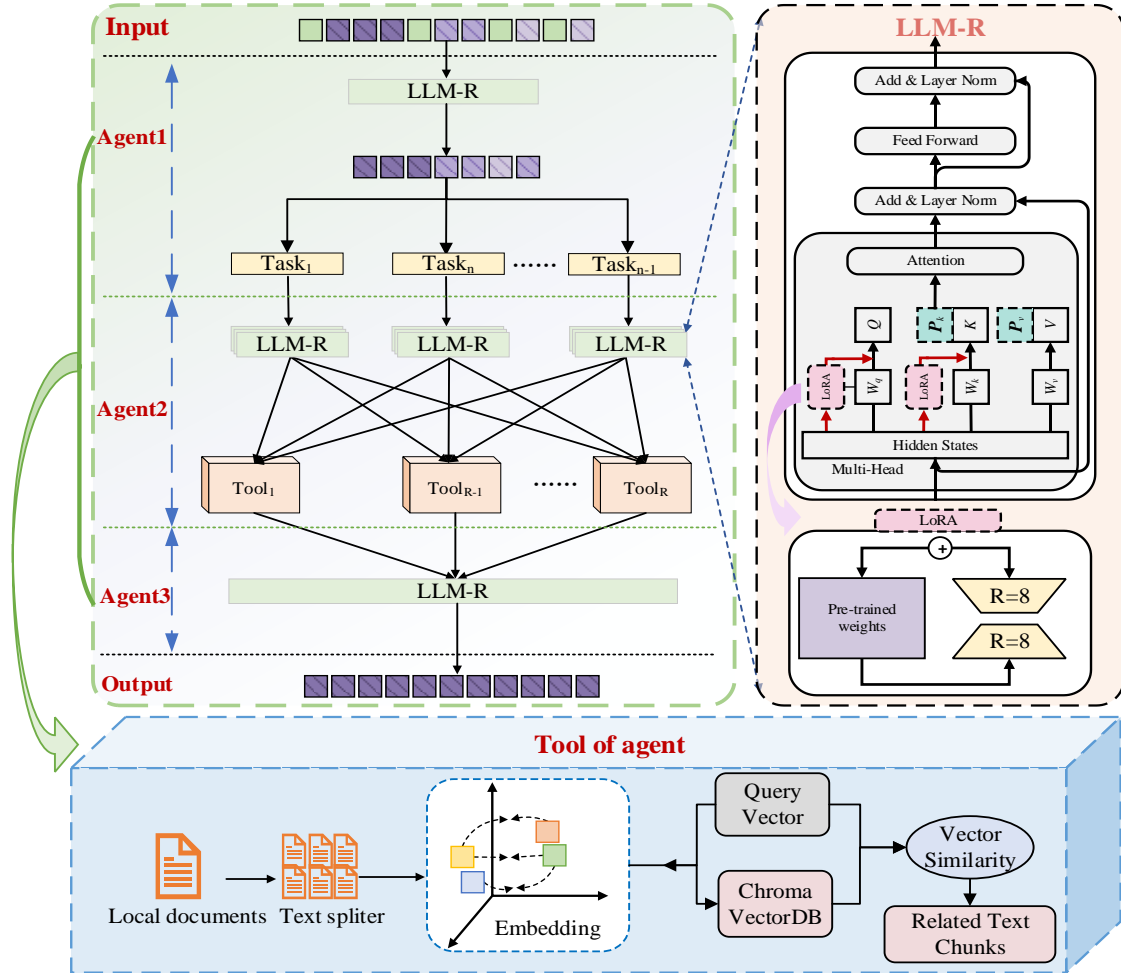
Input

LLM-R

Agent1

Task$_1$ Task$_n$ ...... Task$_{n-1}$

LLM-R LLM-R LLM-R

Agent2

Tool$_1$ Tool$_{R-1}$ ...... Tool$_R$

Agent3

LLM-R

Output

LLM-R

Add & Layer Norm

Feed Forward

Add & Layer Norm

Attention

$Q$ $P_k$ $K$ $P_v$ $V$

LoRA $W_q$ LoRA $W_k$ $W_v$

Hidden States

Multi-Head

LoRA

+

Pre-trained weights

R=8

R=8

Tool of agent

Local documents Text spliter

Embedding

Query Vector

Chroma VectorDB

Vector Similarity

Related Text Chunks